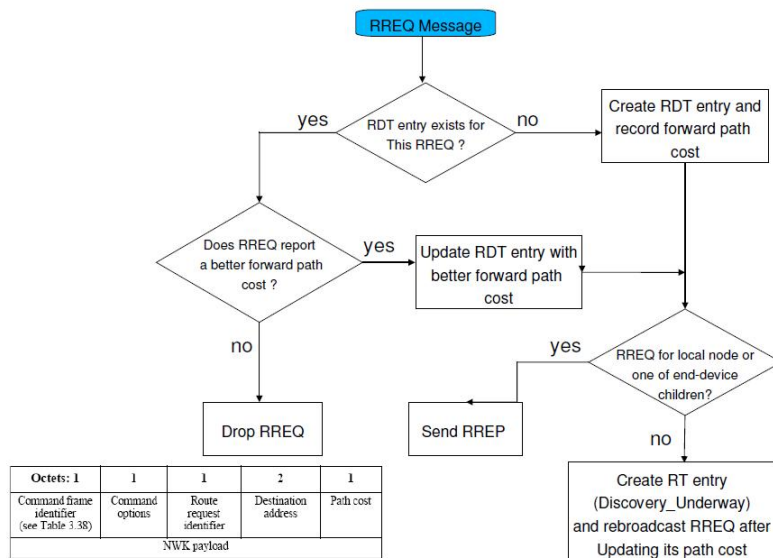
RREQ Message

RDT entry exists for This RREQ ?

yes

no

Create RDT entry and record forward path cost

Does RREQ report a better forward path cost ?

yes

Update RDT entry with better forward path cost

no

Drop RREQ

RREQ for local node or one of end-device children?

yes

Send RREP

no

Create RT entry (Discovery_Underway) and rebroadcast RREQ after Updating its path cost

| Octets: 1 | 1 | 1 | 2 | 1 |
|---|---|---|---|---|
| Command frame identifier (see Table 3.38) | Command options | Route request identifier | Destination address | Path cost |
| NWK payload | | | | |